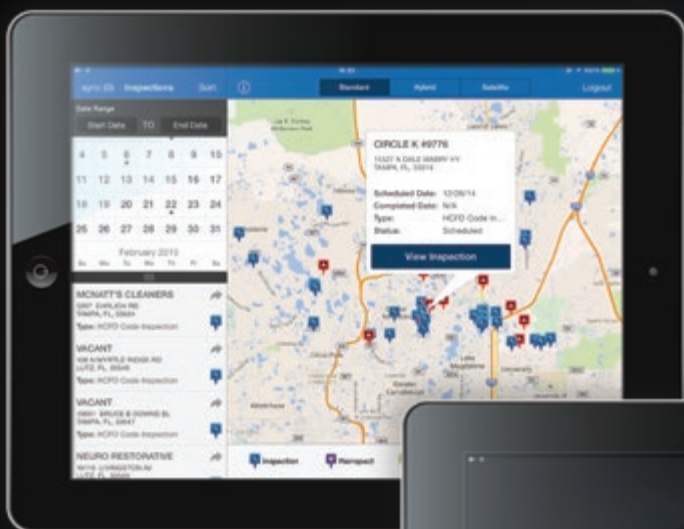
sync (0) Inspections Sort

Standard Hybrid Satellite Logout

Date Range

Start Date TO End Date

4 5 6 7 8 9 10
11 12 13 14 15 16 17
18 19 20 21 22 23 24
25 26 27 28 29 30 31

February 2013

Su Mo Tu We Th Fr Sa

MCNATT'S CLEANERS
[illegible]
TAMPA, FL 33624
Type: HCFD Code Inspection

VACANT
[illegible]
LUTZ, FL 33549
Type: HCFD Code Inspection

VACANT
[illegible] BRUCE B DOWNS BL
TAMPA, FL 33647
Type: HCFD Code Inspection

NEURO RESTORATIVE
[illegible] LIVINGSTON AV
LUTZ, FL 33559

CIRCLE K #9776
15327 N DALE MABRY HY
TAMPA, FL 33618

Scheduled Date: 12/26/14
Completed Date: N/A
Type: HCFD Code In...
Status: Scheduled

View Inspection

Inspection Reinspect